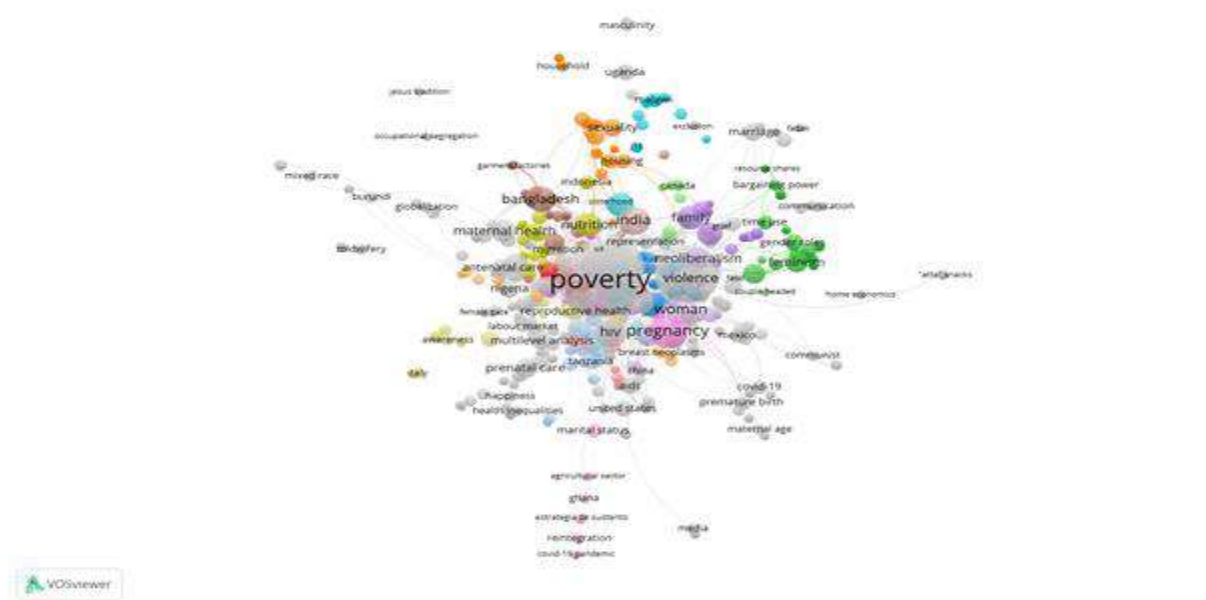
masculinity

household

uganda

jesus tradition

occupational segregation

sexuality

exclusion

marriage

faith

garment factories

housing

resource shares

mixed race

indonesia

canada

bargaining power

burundi

globalization

bangladesh

motherhood

communication

maternal health

nutrition

india

family

time use

representation

gender roles

midwifery

neoliberalism

feminism

antenatal care

poverty

violence

nigeria

double headed

home economics

female sex

reproductive health

woman

labour market

hiv

pregnancy

mexico

awareness

multilevel analysis

breast neoplasms

communist

tanzania

prenatal care

china

daily

aids

covid-19

happiness

premature birth

health inequalities

united states

maternal age

marital status

agricultural sector

ghana

estrategia de sustento

media

reintegration

covid-19 pandemic

VOSviewer